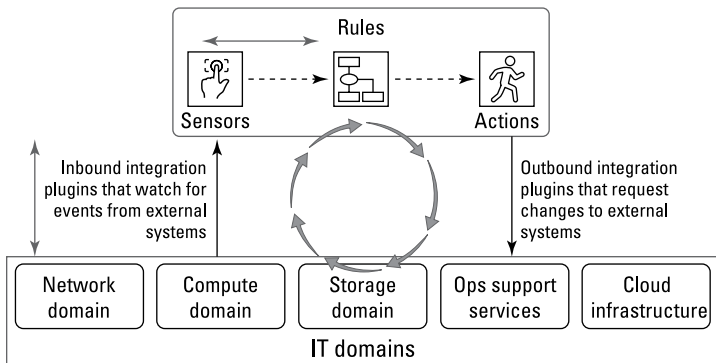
Rules

Sensors

Actions

Inbound integration plugins that watch for events from external systems

Outbound integration plugins that request changes to external systems

Network domain

Compute domain

Storage domain

Ops support services

Cloud infrastructure

IT domains